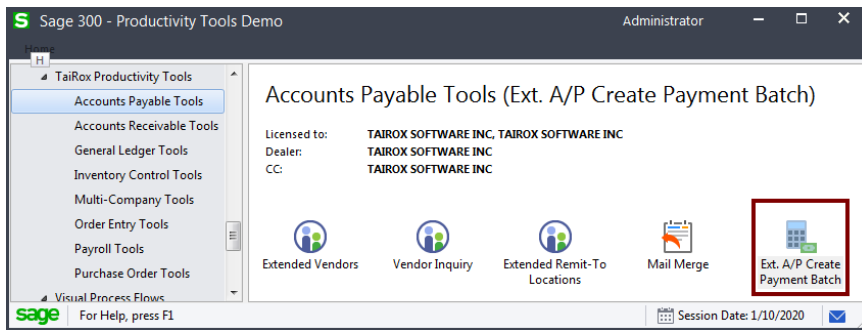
S Sage 300 - Productivity Tools Demo

Administrator

Home

H

TaiRox Productivity Tools

Accounts Payable Tools

Accounts Receivable Tools

General Ledger Tools

Inventory Control Tools

Multi-Company Tools

Order Entry Tools

Payroll Tools

Purchase Order Tools

Visual Process Flows

Accounts Payable Tools (Ext. A/P Create Payment Batch)

Licensed to: TAIROX SOFTWARE INC, TAIROX SOFTWARE INC

Dealer: TAIROX SOFTWARE INC

CC: TAIROX SOFTWARE INC

Extended Vendors

Vendor Inquiry

Extended Remit-To Locations

Mail Merge

Ext. A/P Create Payment Batch

sage For Help, press F1

Session Date: 1/10/2020